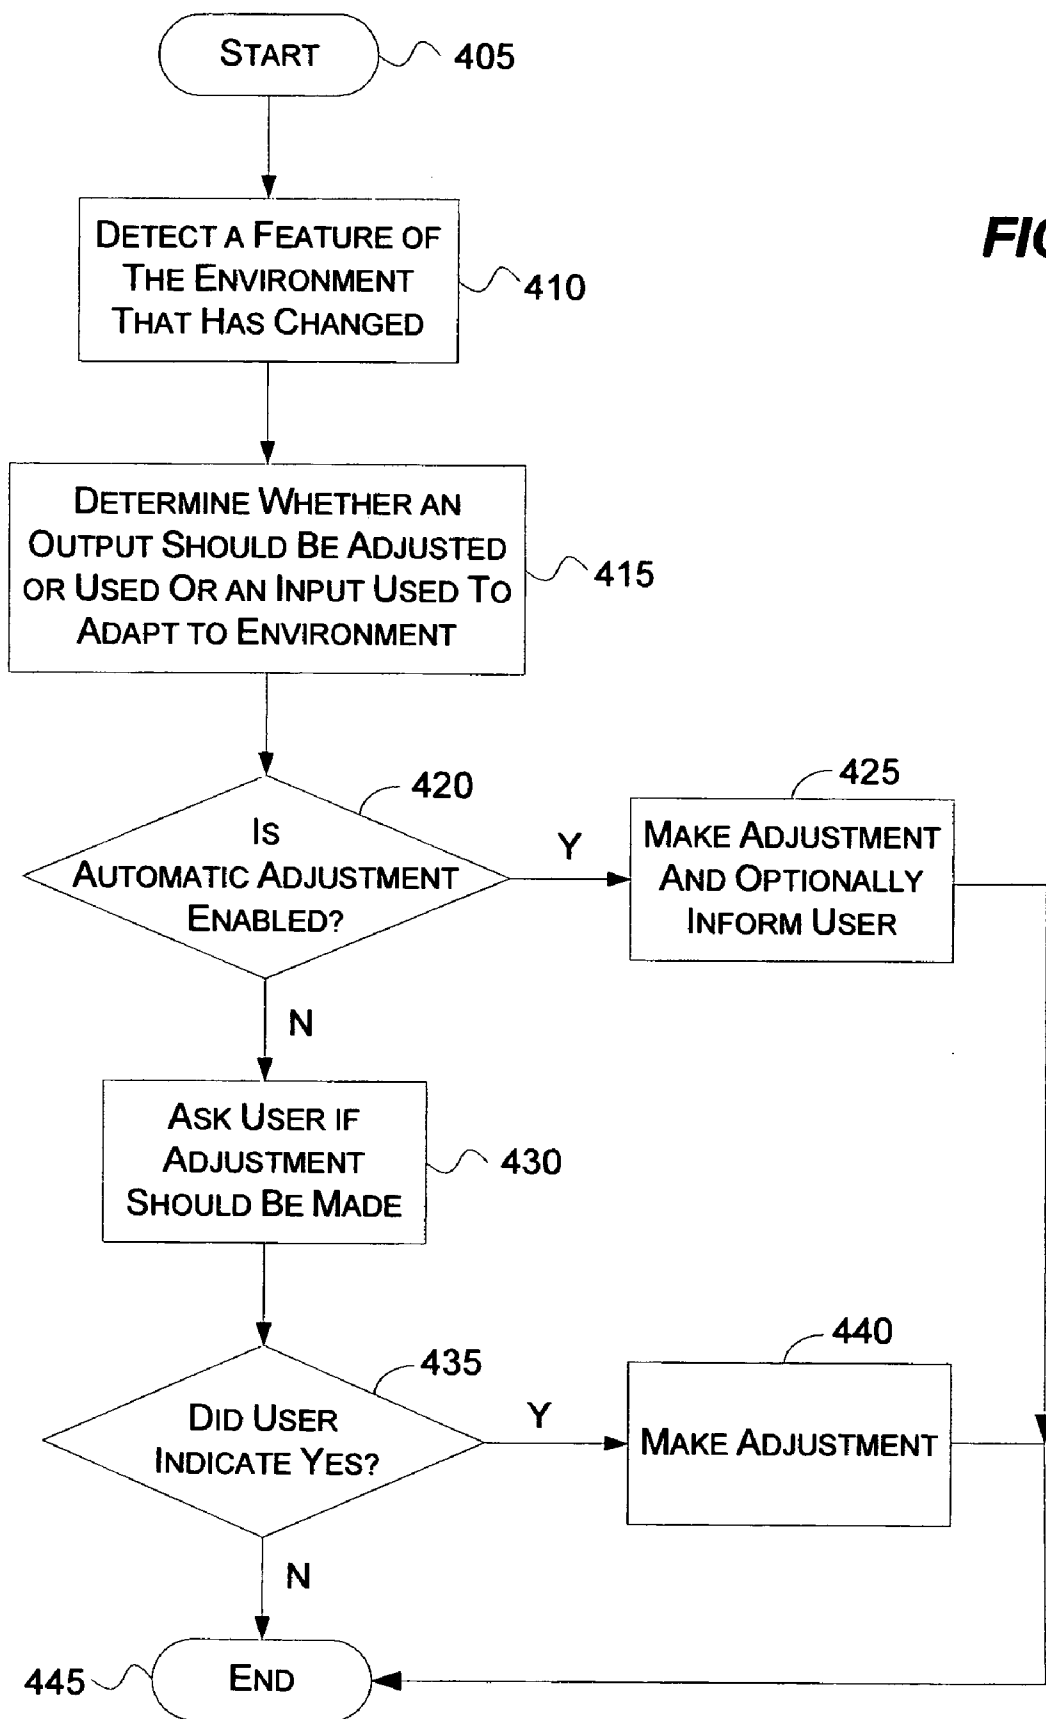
START
405

FI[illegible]

DETECT A FEATURE OF THE ENVIRONMENT THAT HAS CHANGED
410

DETERMINE WHETHER AN OUTPUT SHOULD BE ADJUSTED OR USED OR AN INPUT USED TO ADAPT TO ENVIRONMENT
415

420
IS AUTOMATIC ADJUSTMENT ENABLED?

Y

425
MAKE ADJUSTMENT AND OPTIONALLY INFORM USER

N

ASK USER IF ADJUSTMENT SHOULD BE MADE
430

435
DID USER INDICATE YES?

Y

440
MAKE ADJUSTMENT

N

445
END